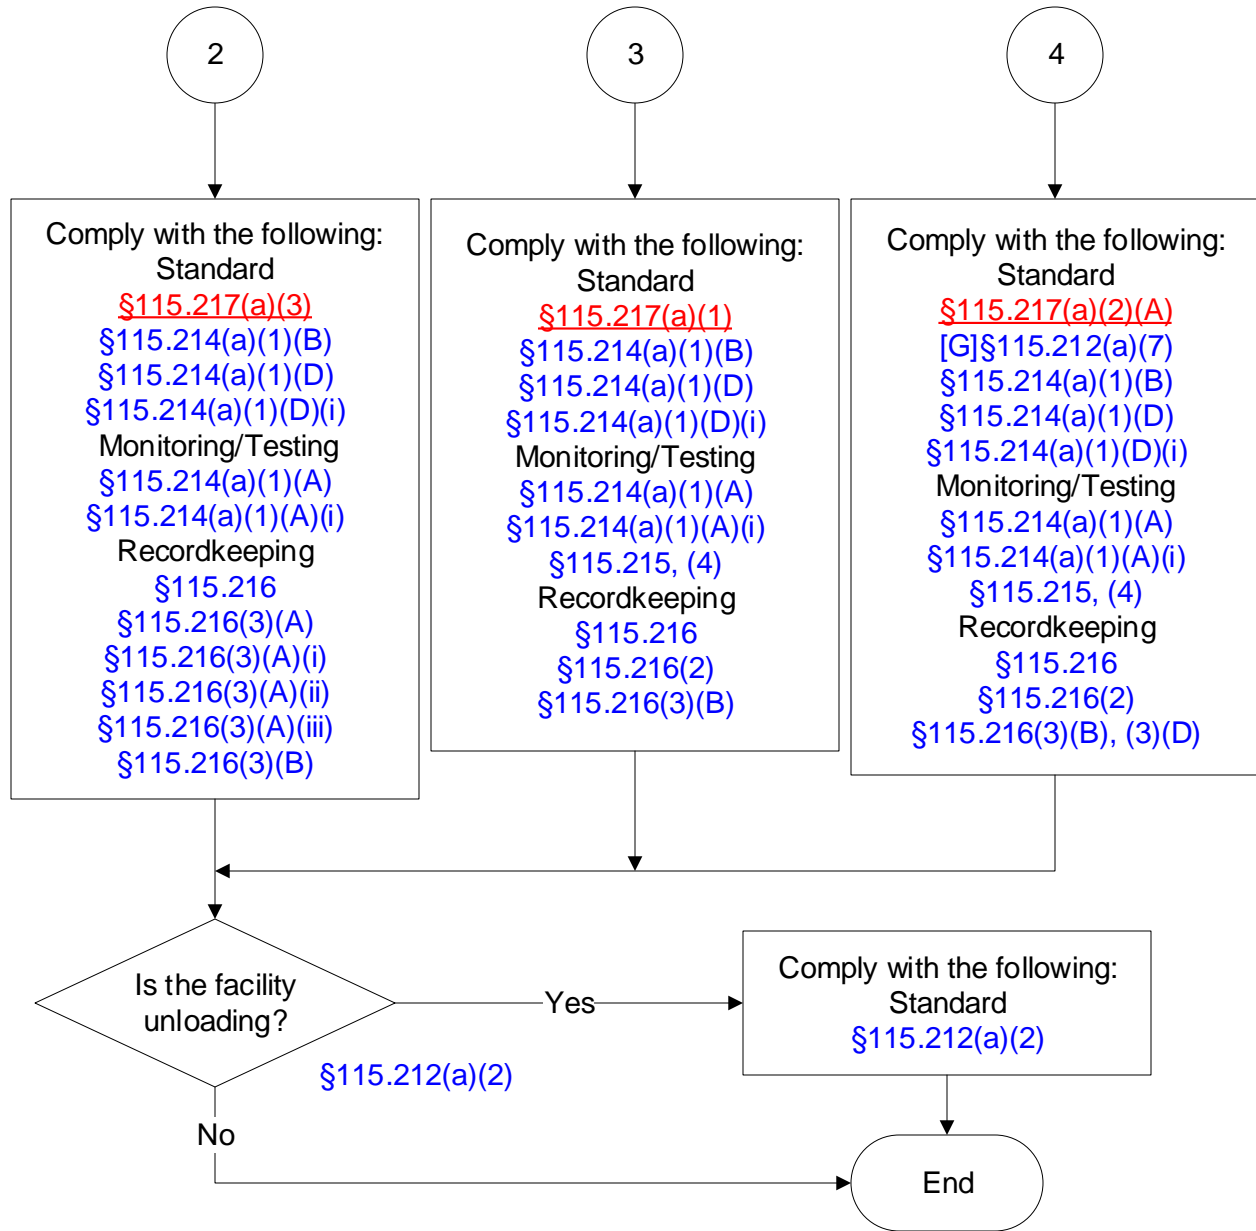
2

3

4

Comply with the following:
Standard
§115.217(a)(3)
§115.214(a)(1)(B)
§115.214(a)(1)(D)
§115.214(a)(1)(D)(i)
Monitoring/Testing
§115.214(a)(1)(A)
§115.214(a)(1)(A)(i)
Recordkeeping
§115.216
§115.216(3)(A)
§115.216(3)(A)(i)
§115.216(3)(A)(ii)
§115.216(3)(A)(iii)
§115.216(3)(B)

Comply with the following:
Standard
§115.217(a)(1)
§115.214(a)(1)(B)
§115.214(a)(1)(D)
§115.214(a)(1)(D)(i)
Monitoring/Testing
§115.214(a)(1)(A)
§115.214(a)(1)(A)(i)
§115.215, (4)
Recordkeeping
§115.216
§115.216(2)
§115.216(3)(B)

Comply with the following:
Standard
§115.217(a)(2)(A)
[G]§115.212(a)(7)
§115.214(a)(1)(B)
§115.214(a)(1)(D)
§115.214(a)(1)(D)(i)
Monitoring/Testing
§115.214(a)(1)(A)
§115.214(a)(1)(A)(i)
§115.215, (4)
Recordkeeping
§115.216
§115.216(2)
§115.216(3)(B), (3)(D)

Is the facility unloading?

§115.212(a)(2)

Yes

Comply with the following:
Standard
§115.212(a)(2)

No

End